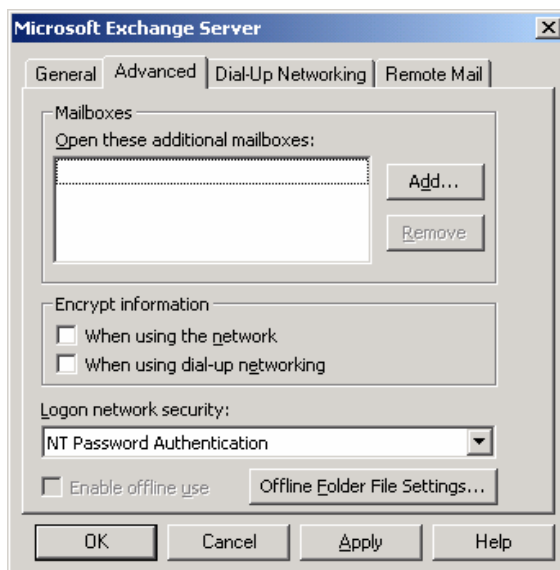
Microsoft Exchange Server

General
Advanced
Dial-Up Networking
Remote Mail

Mailboxes
Open these additional mailboxes:
Add...
Remove

Encrypt information
When using the network
When using dial-up networking

Logon network security:
NT Password Authentication

Enable offline use
Offline Folder File Settings...

OK
Cancel
Apply
Help